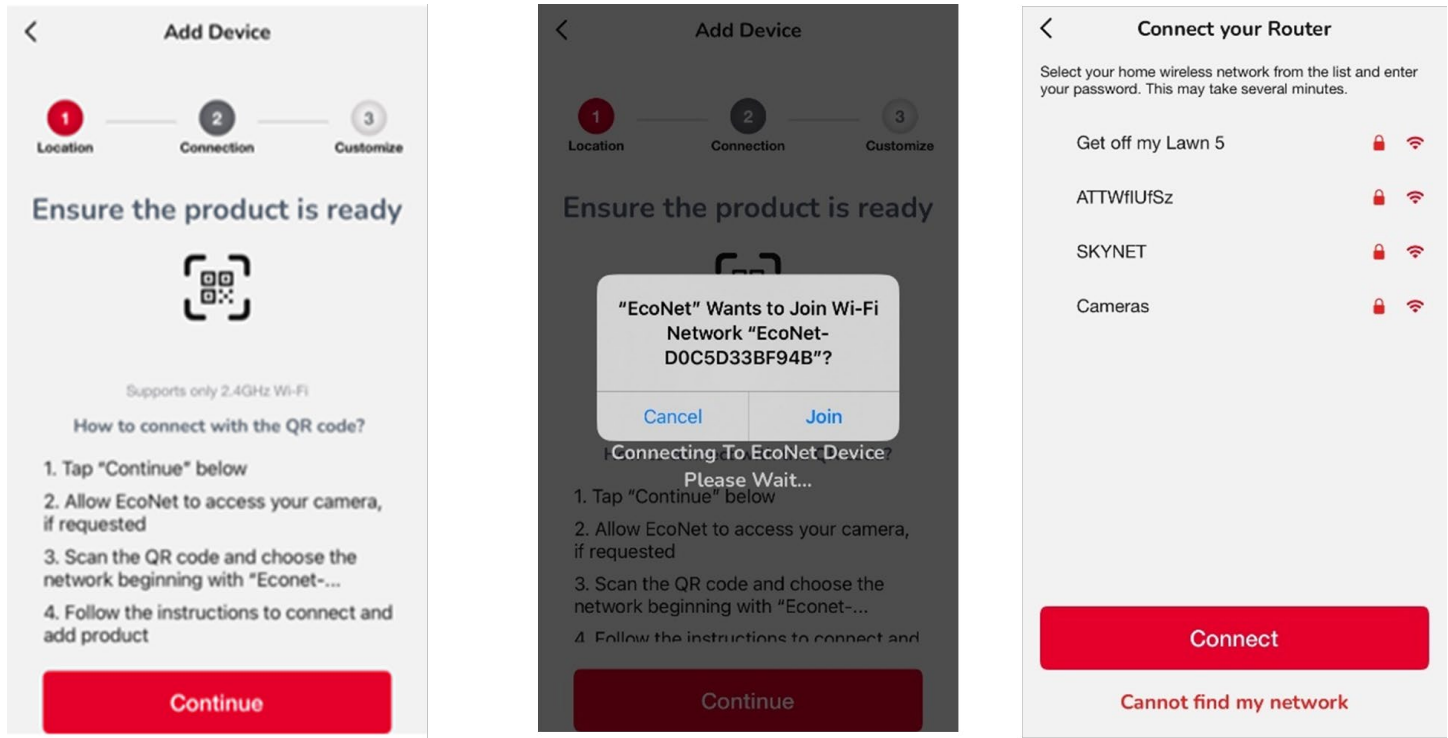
<

Add Device

1 Location

2 Connection

3 Customize

Ensure the product is ready

Supports only 2.4GHz Wi-Fi

How to connect with the QR code?

1. Tap "Continue" below

2. Allow EcoNet to access your camera, if requested

3. Scan the QR code and choose the network beginning with "Econet-...

4. Follow the instructions to connect and add product

Continue

<

Add Device

1 Location

2 Connection

3 Customize

Ensure the product is ready

"EcoNet" Wants to Join Wi-Fi Network "EcoNet-D0C5D33BF94B"?

Cancel

Join

Connecting To EcoNet Device Please Wait...

1. Tap "Continue" below

2. Allow EcoNet to access your camera, if requested

3. Scan the QR code and choose the network beginning with "Econet-...

4. Follow the instructions to connect and

Continue

<

Connect your Router

Select your home wireless network from the list and enter your password. This may take several minutes.

Get off my Lawn 5

ATTWflUfSz

SKYNET

Cameras

Connect

Cannot find my network